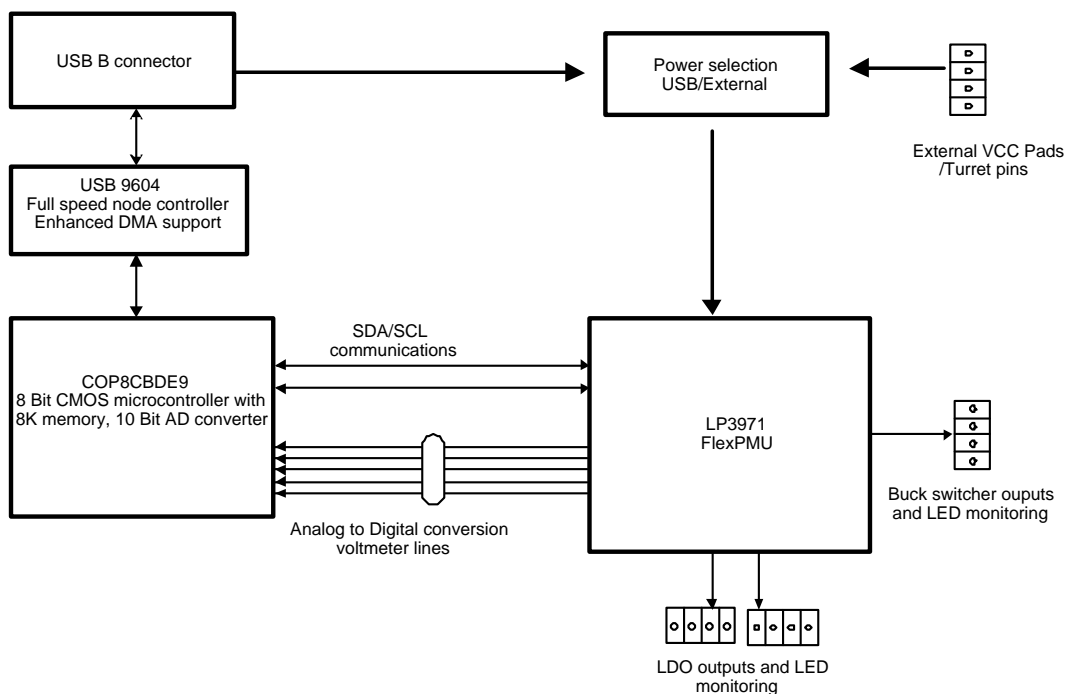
USB B connector

Power selection
USB/External

External VCC Pads
/Turret pins

USB 9604
Full speed node controller
Enhanced DMA support

SDA/SCL
communications

COP8CBDE9
8 Bit CMOS microcontroller with
8K memory, 10 Bit AD converter

LP3971
FlexPMU

Buck switcher ouputs
and LED monitoring

Analog to Digital conversion
voltmeter lines

LDO outputs and LED
monitoring